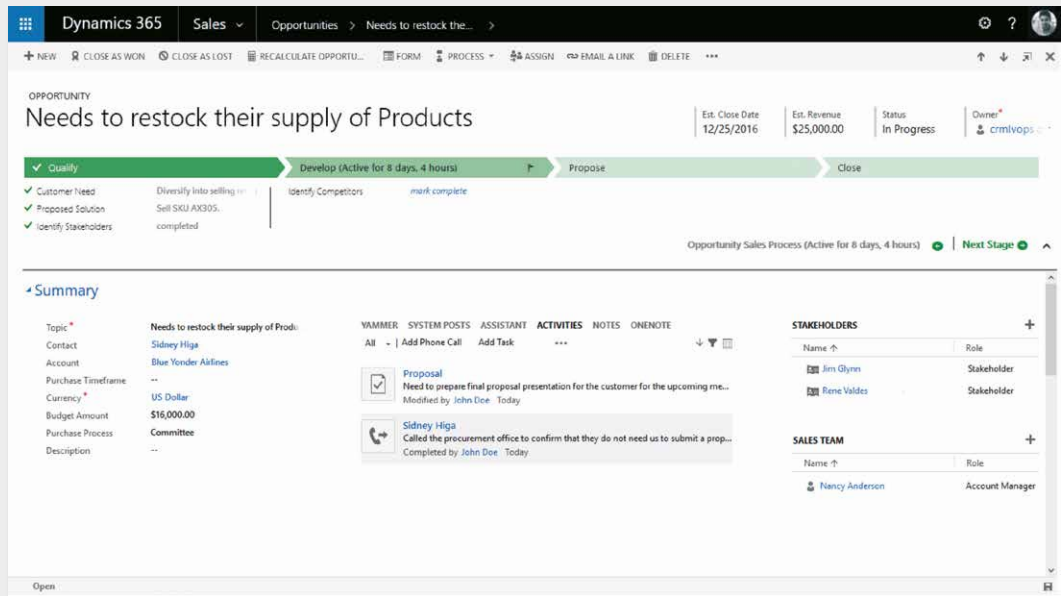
Dynamics 365 Sales Opportunities > Needs to restock the... >

+ NEW CLOSE AS WON CLOSE AS LOST RECALCULATE OPPORTU... FORM PROCESS ASSIGN EMAIL A LINK DELETE •••

OPPORTUNITY
Needs to restock their supply of Products

Est. Close Date 12/25/2016
Est. Revenue $25,000.00
Status In Progress
Owner* crmlvops

Qualify
Develop (Active for 8 days, 4 hours)
Propose
Close

Customer Need Diversify into selling
Proposed Solution Sell SKU AX305.
Identify Stakeholders completed
Identify Competitors mark complete

Opportunity Sales Process (Active for 8 days, 4 hours) Next Stage

Summary

Topic* Needs to restock their supply of Produ
Contact Sidney Higa
Account Blue Yonder Airlines
Purchase Timeframe --
Currency* US Dollar
Budget Amount $16,000.00
Purchase Process Committee
Description --

YAMMER SYSTEM POSTS ASSISTANT ACTIVITIES NOTES ONENOTE
All | Add Phone Call Add Task •••

Proposal
Need to prepare final proposal presentation for the customer for the upcoming me...
Modified by John Doe Today

Sidney Higa
Called the procurement office to confirm that they do not need us to submit a prop...
Completed by John Doe Today

STAKEHOLDERS
| Name ↑ | Role |
|---|---|
| Jim Glynn | Stakeholder |
| Rene Valdes | Stakeholder |

SALES TEAM
| Name ↑ | Role |
|---|---|
| Nancy Anderson | Account Manager |

Open